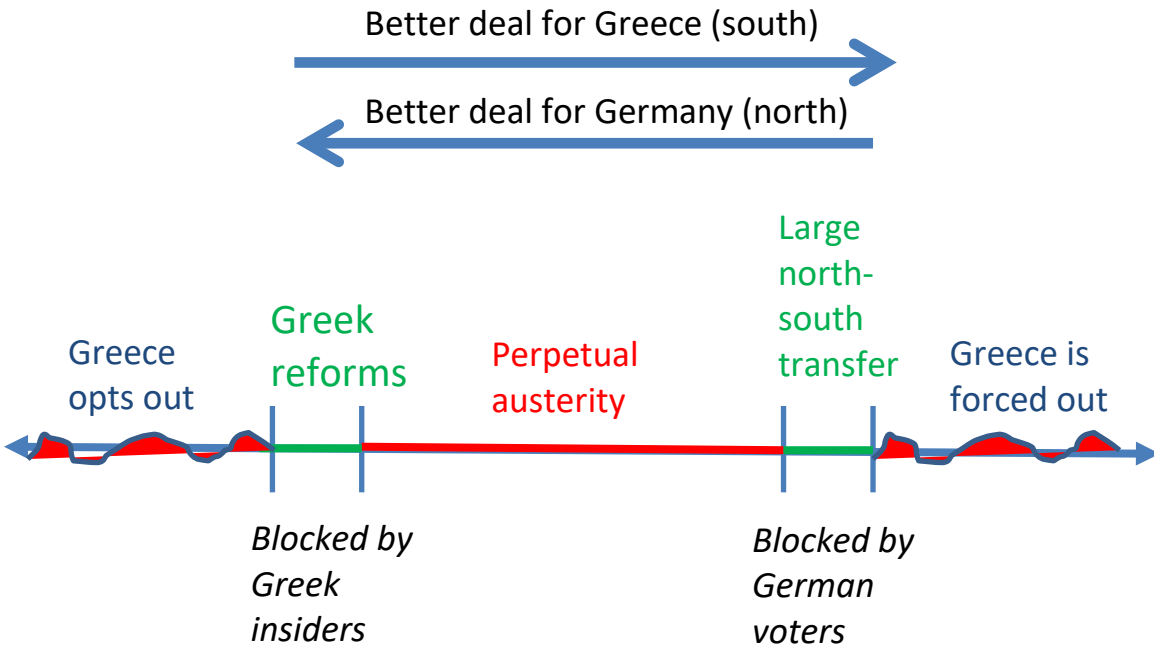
Better deal for Greece (south)

Better deal for Germany (north)

Greece opts out

Greek reforms

Perpetual austerity

Large north-south transfer

Greece is forced out

*Blocked by Greek insiders*

*Blocked by German voters*